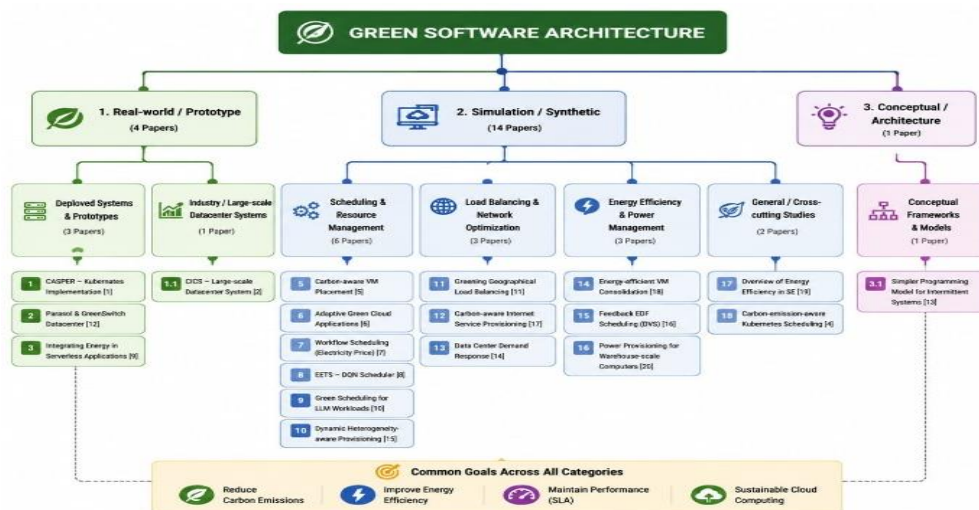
GREEN SOFTWARE ARCHITECTURE

1. Real-world / Prototype
(4 Papers)

Deployed Systems & Prototypes
(3 Papers)

1 CASPER – Kubernetes Implementation [1]

2 Parasol & GreenSwitch Datacenter [12]

3 Integrating Energy in Serverless Applications [9]

Industry / Large-scale Datacenter Systems
(1 Paper)

1.1 CICS – Large-scale Datacenter System [2]

2. Simulation / Synthetic
(14 Papers)

Scheduling & Resource Management
(6 Papers)

5 Carbon-aware VM Placement [5]

6 Adaptive Green Cloud Applications [6]

7 Workflow Scheduling (Electricity Price) [7]

8 EETS – DQN Scheduler [8]

9 Green Scheduling for LLM Workloads [10]

10 Dynamic Heterogeneity-aware Provisioning [15]

Load Balancing & Network Optimization
(3 Papers)

11 Greening Geographical Load Balancing [11]

12 Carbon-aware Internet Service Provisioning [17]

13 Data Center Demand Response [14]

Energy Efficiency & Power Management
(3 Papers)

14 Energy-efficient VM Consolidation [18]

15 Feedback EDF Scheduling (DVS) [16]

16 Power Provisioning for Warehouse-scale Computers [20]

General / Cross-cutting Studies
(2 Papers)

17 Overview of Energy Efficiency in SE [19]

18 Carbon-emission-aware Kubernetes Scheduling [4]

3. Conceptual / Architecture
(1 Paper)

Conceptual Frameworks & Models
(1 Paper)

3.1 Simpler Programming Model for Intermittent Systems [13]

Common Goals Across All Categories

Reduce Carbon Emissions

Improve Energy Efficiency

Maintain Performance (SLA)

Sustainable Cloud Computing